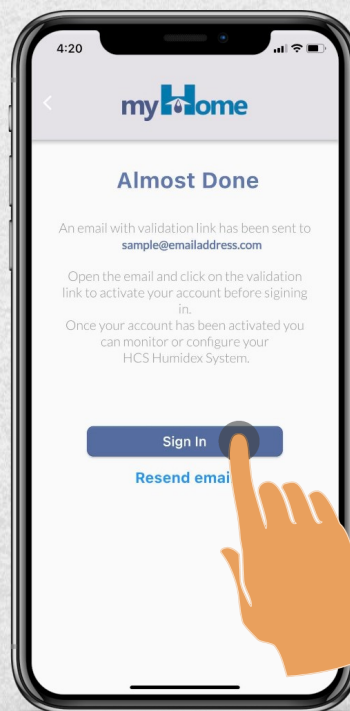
4:20

myHome

Almost Done

An email with validation link has been sent to sample@emailaddress.com

Open the email and click on the validation link to activate your account before sigining in.
Once your account has been activated you can monitor or configure your HCS Humidex System.

Sign In

Resend emai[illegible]